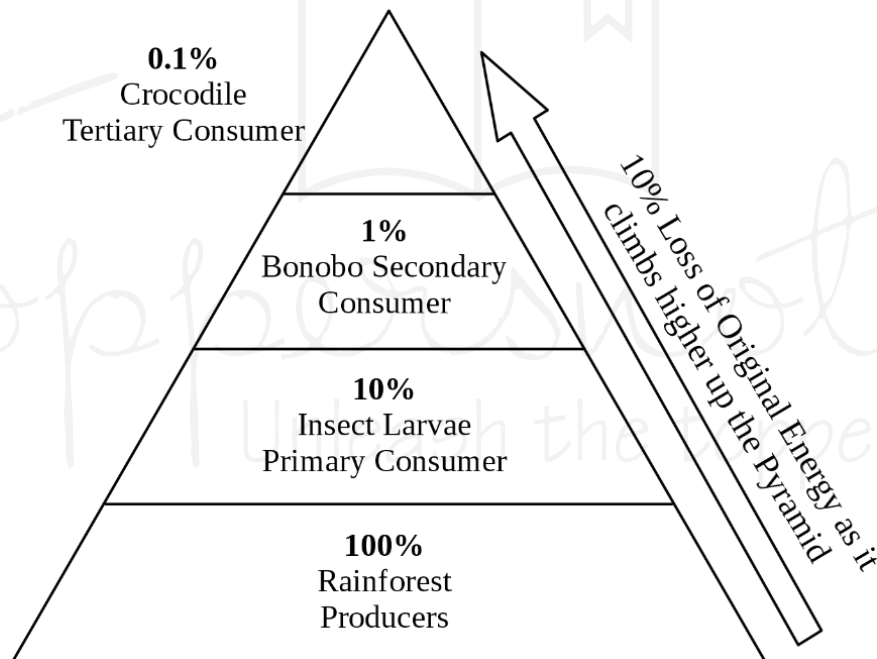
**0.1%**
Crocodile
Tertiary Consumer

**1%**
Bonobo Secondary Consumer

**10%**
Insect Larvae
Primary Consumer

**100%**
Rainforest
Producers

10% Loss of Original Energy as it climbs higher up the Pyramid

Unleash the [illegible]